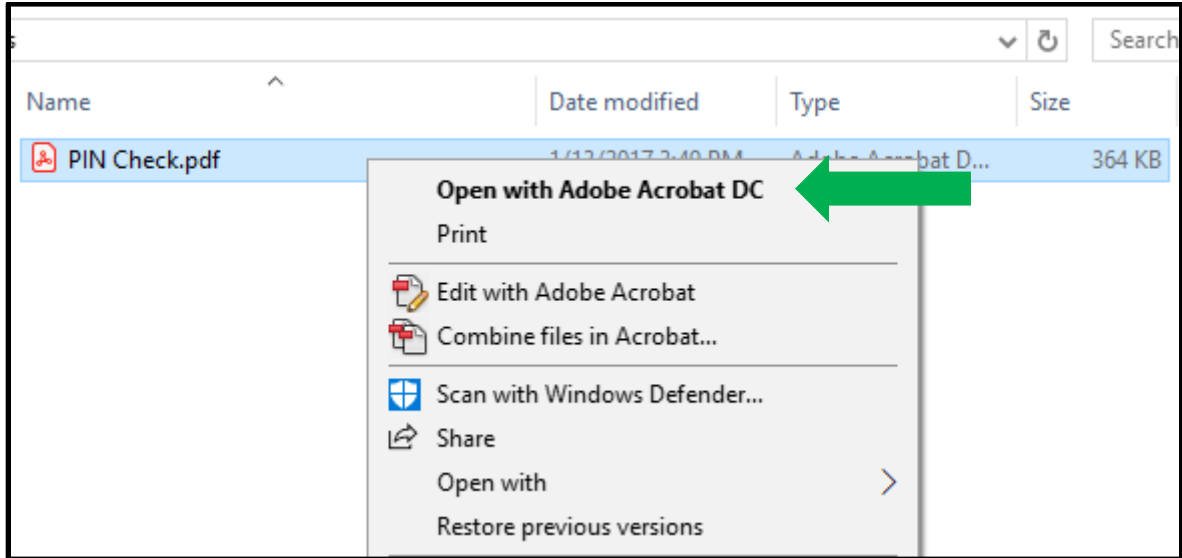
Search

Name

Date modified

Type

Size

PIN Check.pdf

1/12/2017 2:40 PM

Adobe Acrobat D...

364 KB

Open with Adobe Acrobat DC

Print

Edit with Adobe Acrobat

Combine files in Acrobat...

Scan with Windows Defender...

Share

Open with

Restore previous versions